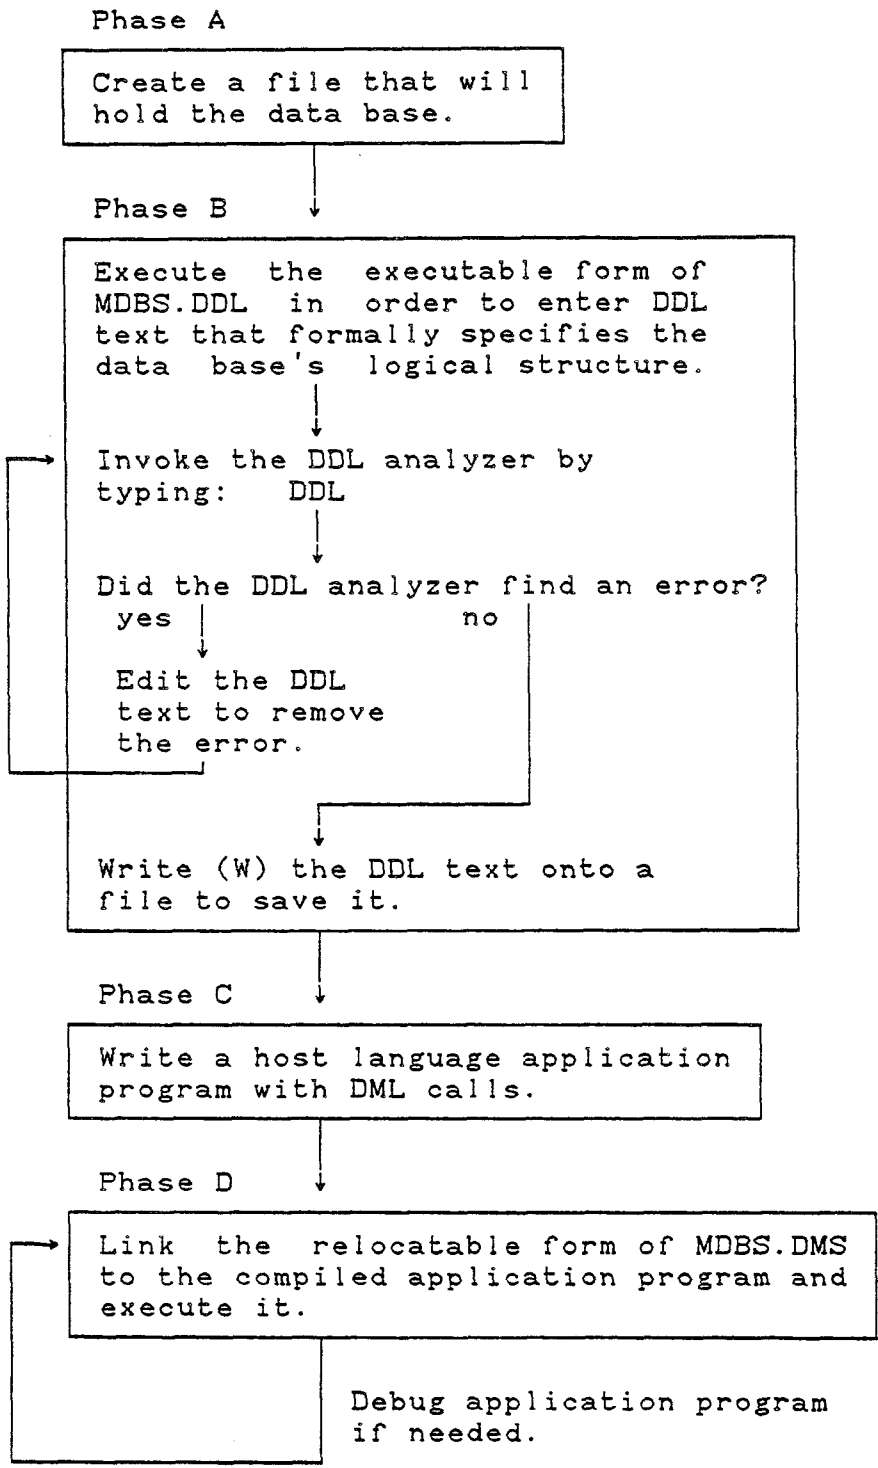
Phase A

Create a file that will hold the data base.

Phase B

Execute the executable form of MDBS.DDL in order to enter DDL text that formally specifies the data base's logical structure.

Invoke the DDL analyzer by typing: DDL

Did the DDL analyzer find an error?
yes
no

Edit the DDL text to remove the error.

Write (W) the DDL text onto a file to save it.

Phase C

Write a host language application program with DML calls.

Phase D

Link the relocatable form of MDBS.DMS to the compiled application program and execute it.

Debug application program if needed.